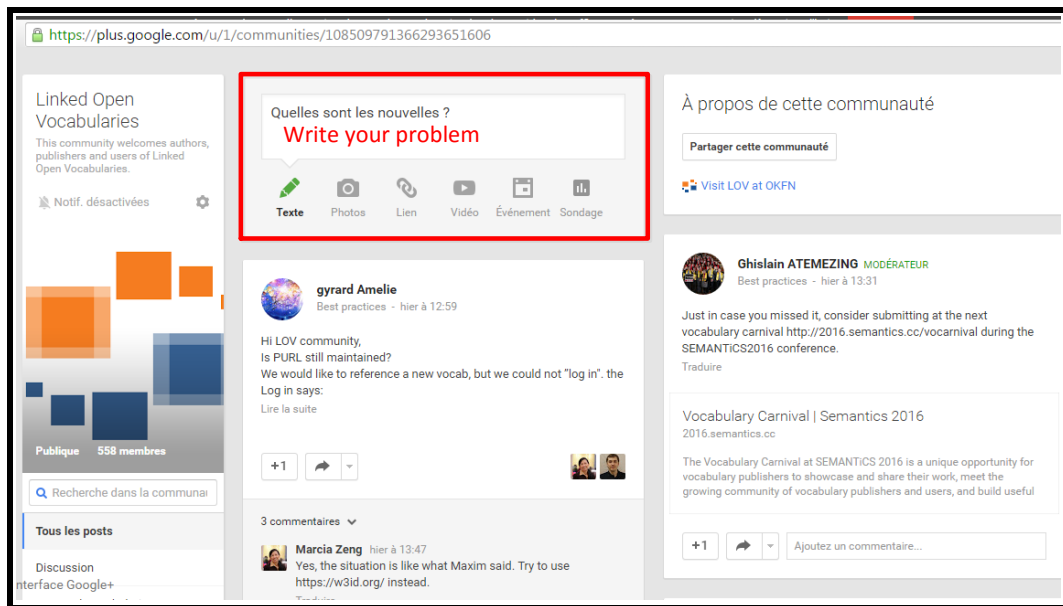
https://plus.google.com/u/1/communities/108509791366293651606

Linked Open Vocabularies

This community welcomes authors, publishers and users of Linked Open Vocabularies.

Notif. désactivées

Publique 558 membres

Recherche dans la communau

Tous les posts

Discussion

Interface Google+

Quelles sont les nouvelles ?

Write your problem

Texte Photos Lien Vidéo Événement Sondage

gyrard Amelie
Best practices - hier à 12:59

Hi LOV community,
Is PURL still maintained?
We would like to reference a new vocab, but we could not "log in". the Log in says:
Lire la suite

+1

3 commentaires

Marcia Zeng hier à 13:47
Yes, the situation is like what Maxim said. Try to use https://w3id.org/ instead.

À propos de cette communauté

Partager cette communauté

Visit LOV at OKFN

Ghislain ATEMEZING MODÉRATEUR
Best practices - hier à 13:31

Just in case you missed it, consider submitting at the next vocabulary carnival http://2016.semantics.cc/vocarnival during the SEMANTiCS2016 conference.
Traduire

Vocabulary Carnival | Semantics 2016
2016.semantics.cc

The Vocabulary Carnival at SEMANTiCS 2016 is a unique opportunity for vocabulary publishers to showcase and share their work, meet the growing community of vocabulary publishers and users, and build useful

+1

Ajoutez un commentaire...